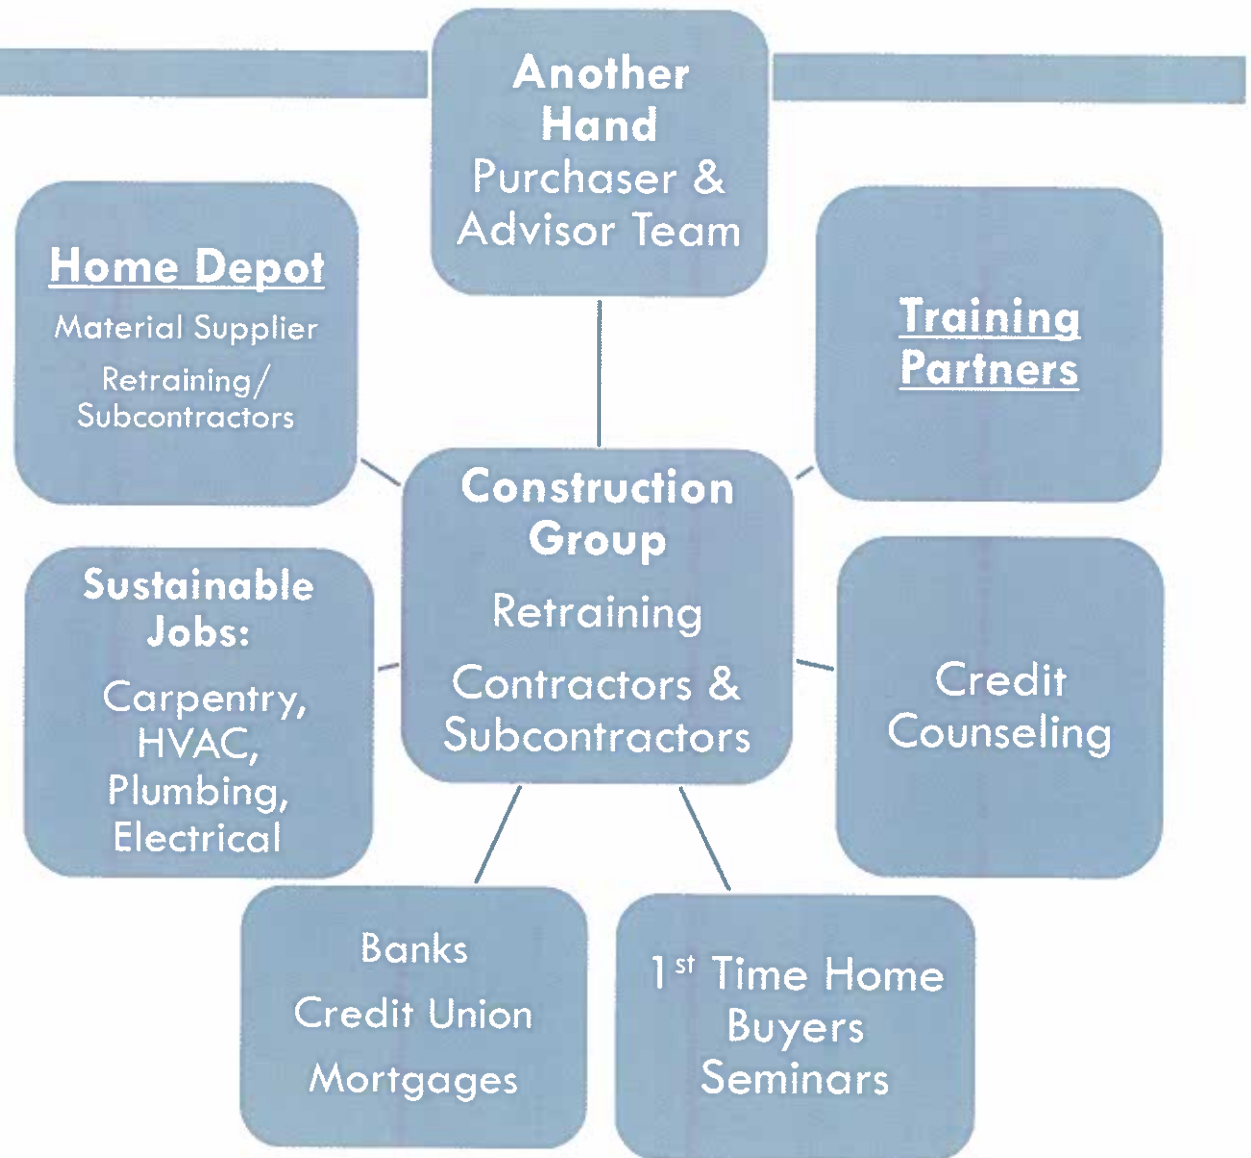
Another Hand
Purchaser & Advisor Team

Home Depot
Material Supplier
Retraining/ Subcontractors

Training Partners

Construction Group
Retraining
Contractors & Subcontractors

Sustainable Jobs:
Carpentry, HVAC, Plumbing, Electrical

Credit Counseling

Banks
Credit Union
Mortgages

1$^{st}$ Time Home Buyers Seminars